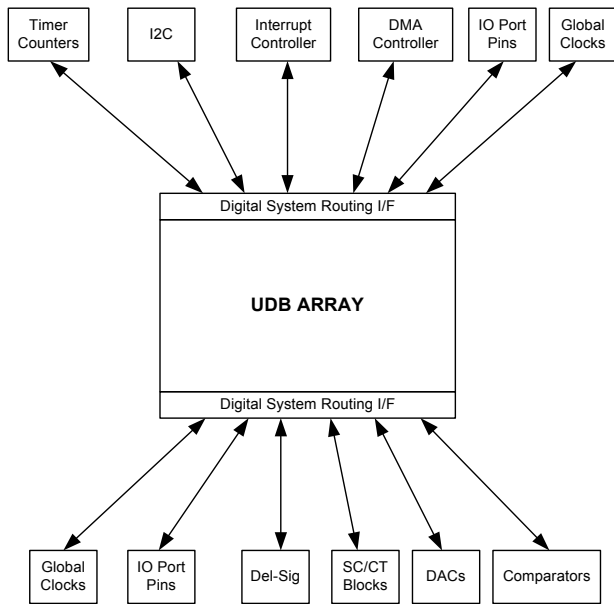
Timer Counters

I2C

Interrupt Controller

DMA Controller

IO Port Pins

Global Clocks

Digital System Routing I/F

UDB ARRAY

Digital System Routing I/F

Global Clocks

IO Port Pins

Del-Sig

SC/CT Blocks

DACs

Comparators